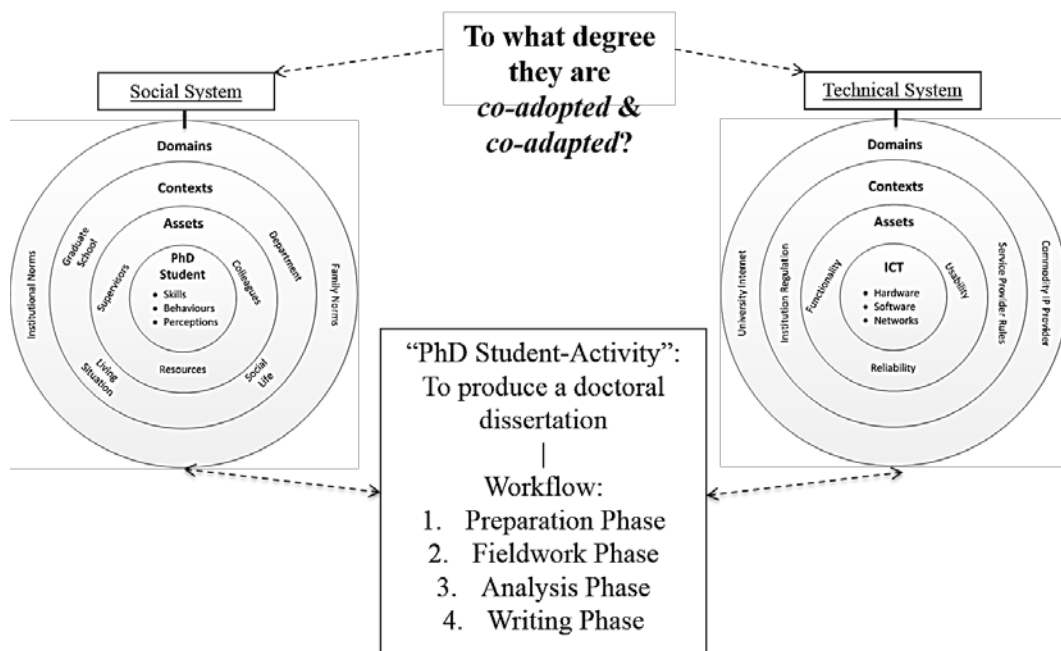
To what degree they are *co-adopted* & *co-adapted*?

Social System

Domains

Contexts

Assets

PhD Student

- Skills
- Behaviours
- Perceptions

Graduate School

Department

Supervisors

Colleagues

Institutional Norms

Family Norms

Living Situation

Resources

Social Life

Technical System

Domains

Contexts

Assets

ICT

- Hardware
- Software
- Networks

University Internet

Institution Regulation

Functionality

Usability

Service Provider Rules

Commodity IP Provider

Reliability

“PhD Student-Activity”: To produce a doctoral dissertation

|

Workflow:

1. Preparation Phase
2. Fieldwork Phase
3. Analysis Phase
4. Writing Phase